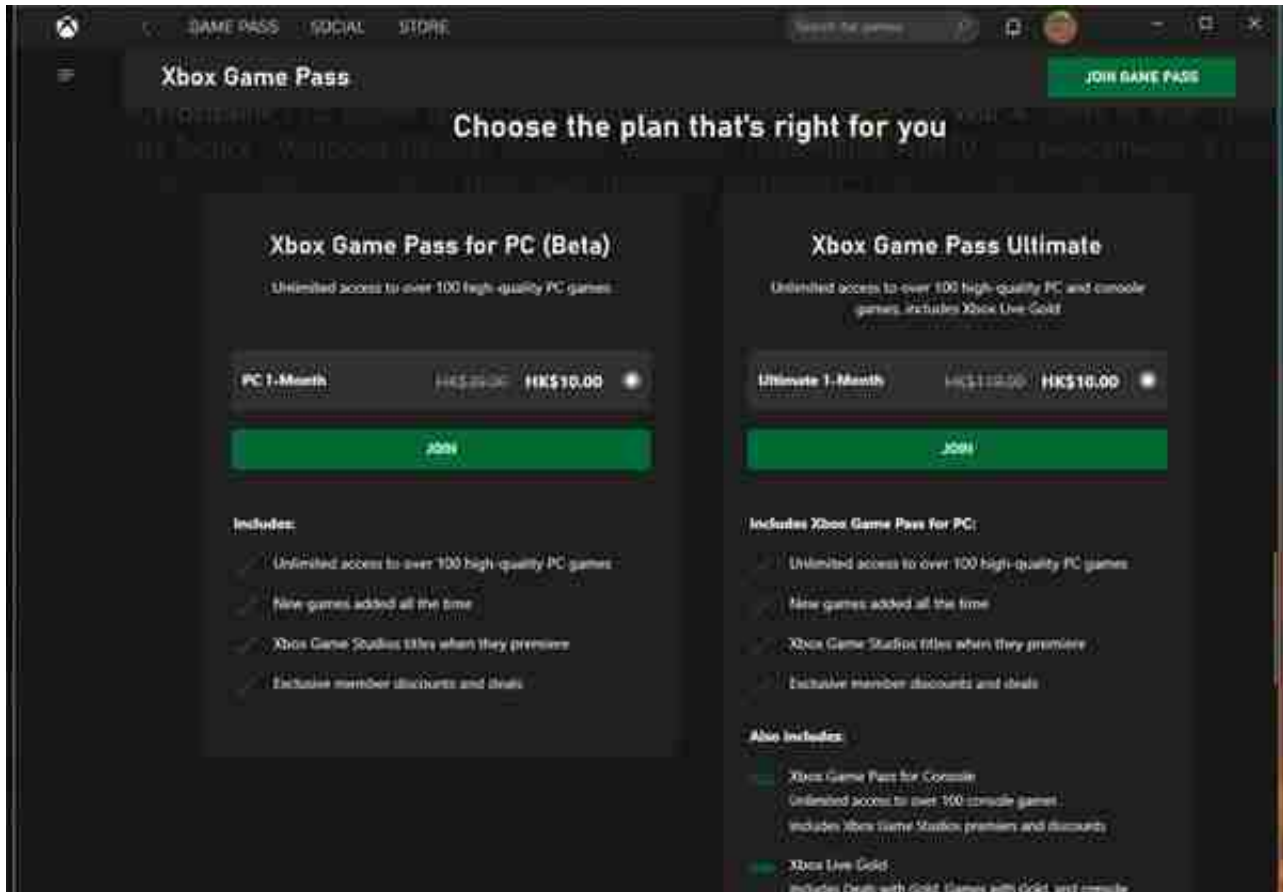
GAME PASS SOCIAL STORE

Search for games

Xbox Game Pass

JOIN GAME PASS

Choose the plan that's right for you

Xbox Game Pass for PC (Beta)

Unlimited access to over 100 high-quality PC games

PC 1-Month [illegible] HK$10.00

JOIN

Includes:

Unlimited access to over 100 high-quality PC games

New games added all the time

Xbox Game Studios titles when they premiere

Exclusive member discounts and deals

Xbox Game Pass Ultimate

Unlimited access to over 100 high-quality PC and console games, includes Xbox Live Gold

Ultimate 1-Month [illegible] HK$10.00

JOIN

Includes Xbox Game Pass for PC:

Unlimited access to over 100 high-quality PC games

New games added all the time

Xbox Game Studios titles when they premiere

Exclusive member discounts and deals

Also includes:

Xbox Game Pass for Console
Unlimited access to over 100 console games
Includes Xbox Game Studios premiers and discounts

Xbox Live Gold
Includes Deals with Gold, Games with Gold, and console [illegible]